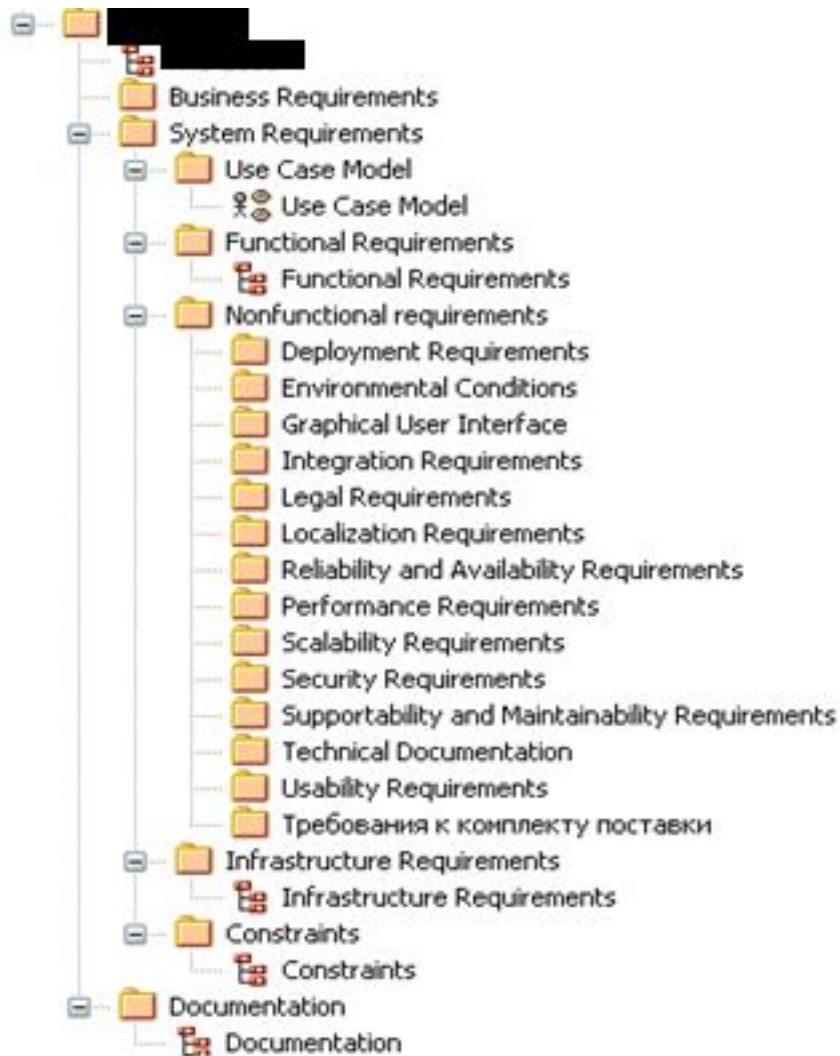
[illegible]
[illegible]
Business Requirements
System Requirements
Use Case Model
Use Case Model
Functional Requirements
Functional Requirements
Nonfunctional requirements
Deployment Requirements
Environmental Conditions
Graphical User Interface
Integration Requirements
Legal Requirements
Localization Requirements
Reliability and Availability Requirements
Performance Requirements
Scalability Requirements
Security Requirements
Supportability and Maintainability Requirements
Technical Documentation
Usability Requirements
Требования к комплекту поставки
Infrastructure Requirements
Infrastructure Requirements
Constraints
Constraints
Documentation
Documentation